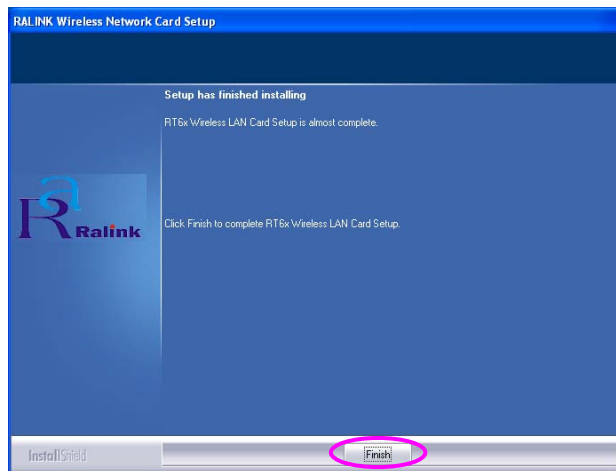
RALINK Wireless Network Card Setup

Setup has finished installing

RT6x Wireless LAN Card Setup is almost complete.

Ralink

Click Finish to complete RT6x Wireless LAN Card Setup.

InstallShield

Finish